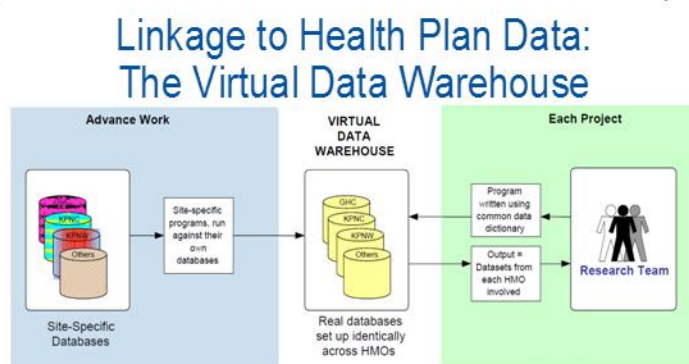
Linkage to Health Plan Data:
The Virtual Data Warehouse

Advance Work

KPNC
KPNW
Others

Site-Specific Databases

Site-specific programs, run against their own databases

VIRTUAL DATA WAREHOUSE

GHC
KPNC
KPNW
Others

Real databases set up identically across HMOs

Each Project

Program written using common data dictionary

Output = Datasets from each HMO involved

Research Team